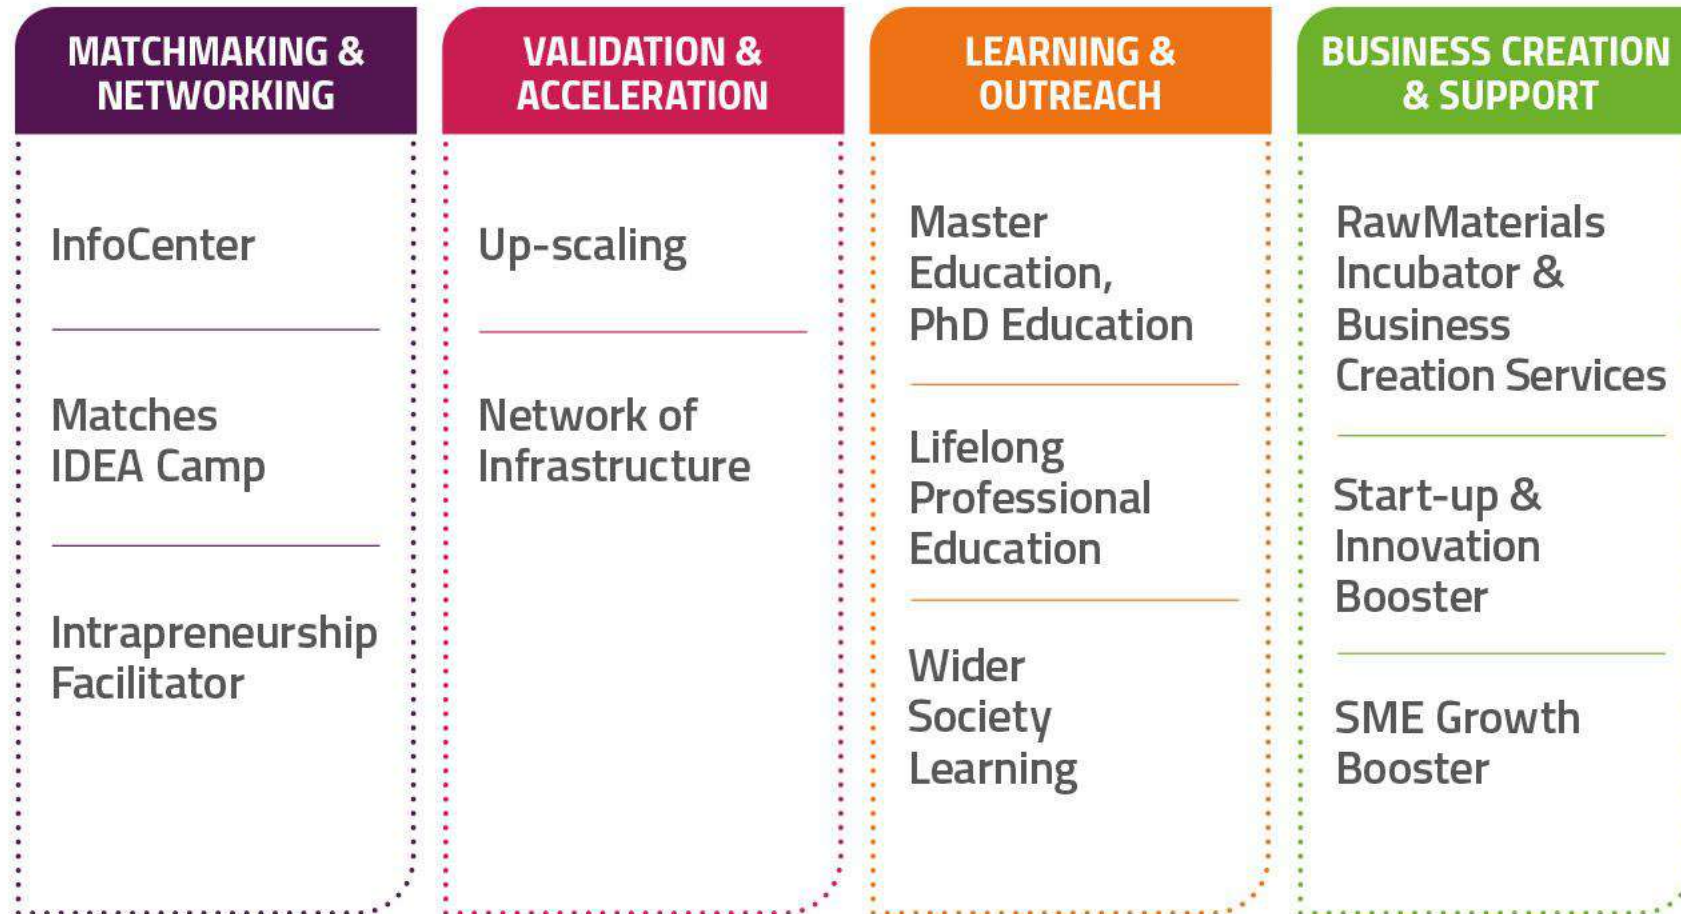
MATCHMAKING & NETWORKING

InfoCenter

Matches IDEA Camp

Intrapreneurship Facilitator

VALIDATION & ACCELERATION

Up-scaling

Network of Infrastructure

LEARNING & OUTREACH

Master Education, PhD Education

Lifelong Professional Education

Wider Society Learning

BUSINESS CREATION & SUPPORT

RawMaterials Incubator & Business Creation Services

Start-up & Innovation Booster

SME Growth Booster